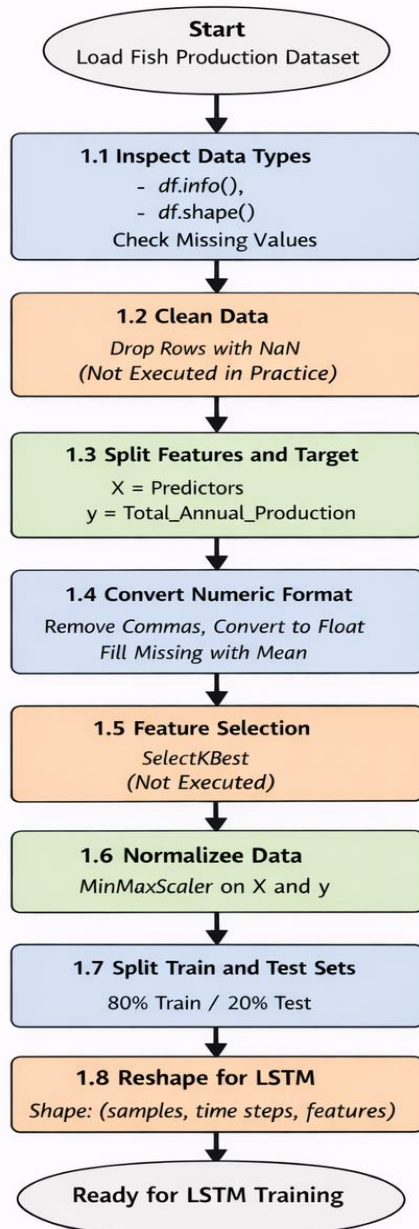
Start
Load Fish Production Dataset

1.1 Inspect Data Types
- df.info(),
- df.shape()
Check Missing Values

1.2 Clean Data
Drop Rows with NaN
(Not Executed in Practice)

1.3 Split Features and Target
X = Predictors
y = Total_Annual_Production

1.4 Convert Numeric Format
Remove Commas, Convert to Float
Fill Missing with Mean

1.5 Feature Selection
SelectKBest
(Not Executed)

1.6 Normalizee Data
MinMaxScaler on X and y

1.7 Split Train and Test Sets
80% Train / 20% Test

1.8 Reshape for LSTM
Shape: (samples, time steps, features)

Ready for LSTM Training